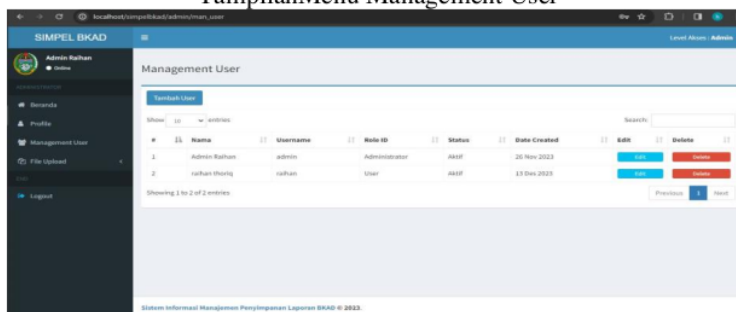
TampilanMenu Management User

localhost/simpelbkad/admin/man_user

SIMPEL BKAD

Admin Raihan
● Online

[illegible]

Beranda

Profile

Management User

File Upload

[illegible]

Logout

Level Akses : Admin

Management User

Tambah User

Show 10 entries

Search:

| # | Nama | Username | Role ID | Status | Date Created | Edit | Delete |
|---|---|---|---|---|---|---|---|
| 1 | Admin Raihan | admin | Administrator | Aktif | 20 Nov 2023 | Edit | Delete |
| 2 | raihan thoriq | raihan | User | Aktif | 13 Des 2023 | Edit | Delete |

Showing 1 to 2 of 2 entries

Previous 1 Next

Sistem Informasi Manajemen Penyimpanan Laporan BKAD © 2023.